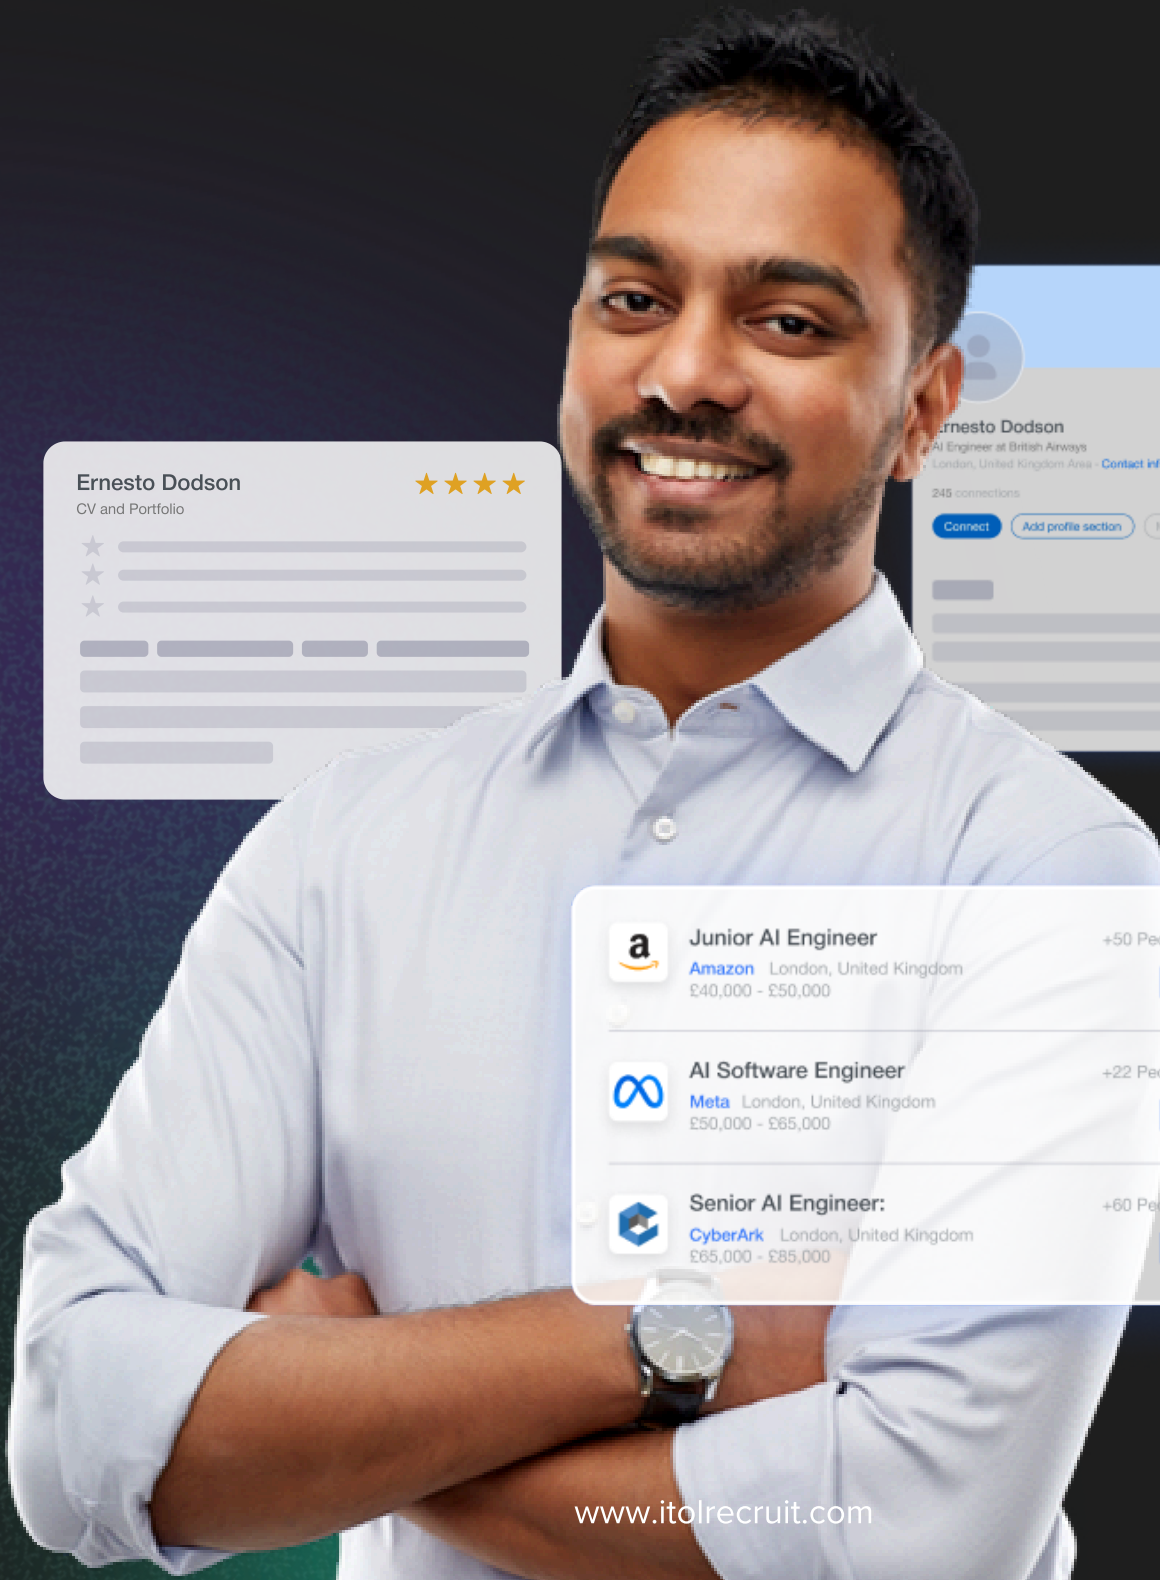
Ernesto Dodson
CV and Portfolio

rnesto Dodson
AI Engineer at British Airways
London, United Kingdom Area · Contact inf
245 connections
Connect
Add profile section

Junior AI Engineer
Amazon London, United Kingdom
£40,000 - £50,000
+50 Pe

AI Software Engineer
Meta London, United Kingdom
£50,000 - £65,000
+22 Pe

Senior AI Engineer:
CyberArk London, United Kingdom
£65,000 - £85,000
+60 Pe

www.itolrecruit.com